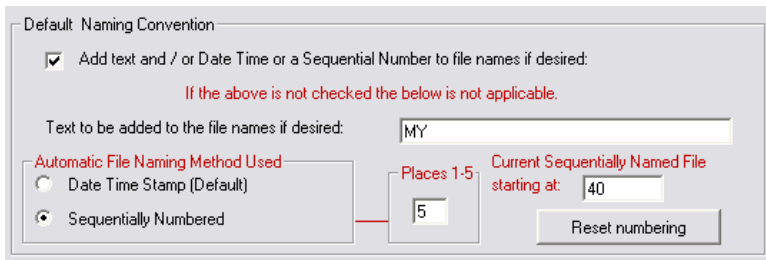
Default Naming Convention

Add text and / or Date Time or a Sequential Number to file names if desired:

If the above is not checked the below is not applicable.

Text to be added to the file names if desired: MY

Automatic File Naming Method Used

Date Time Stamp (Default)

Sequentially Numbered

Places 1-5

5

Current Sequentially Named File starting at: 40

Reset numbering